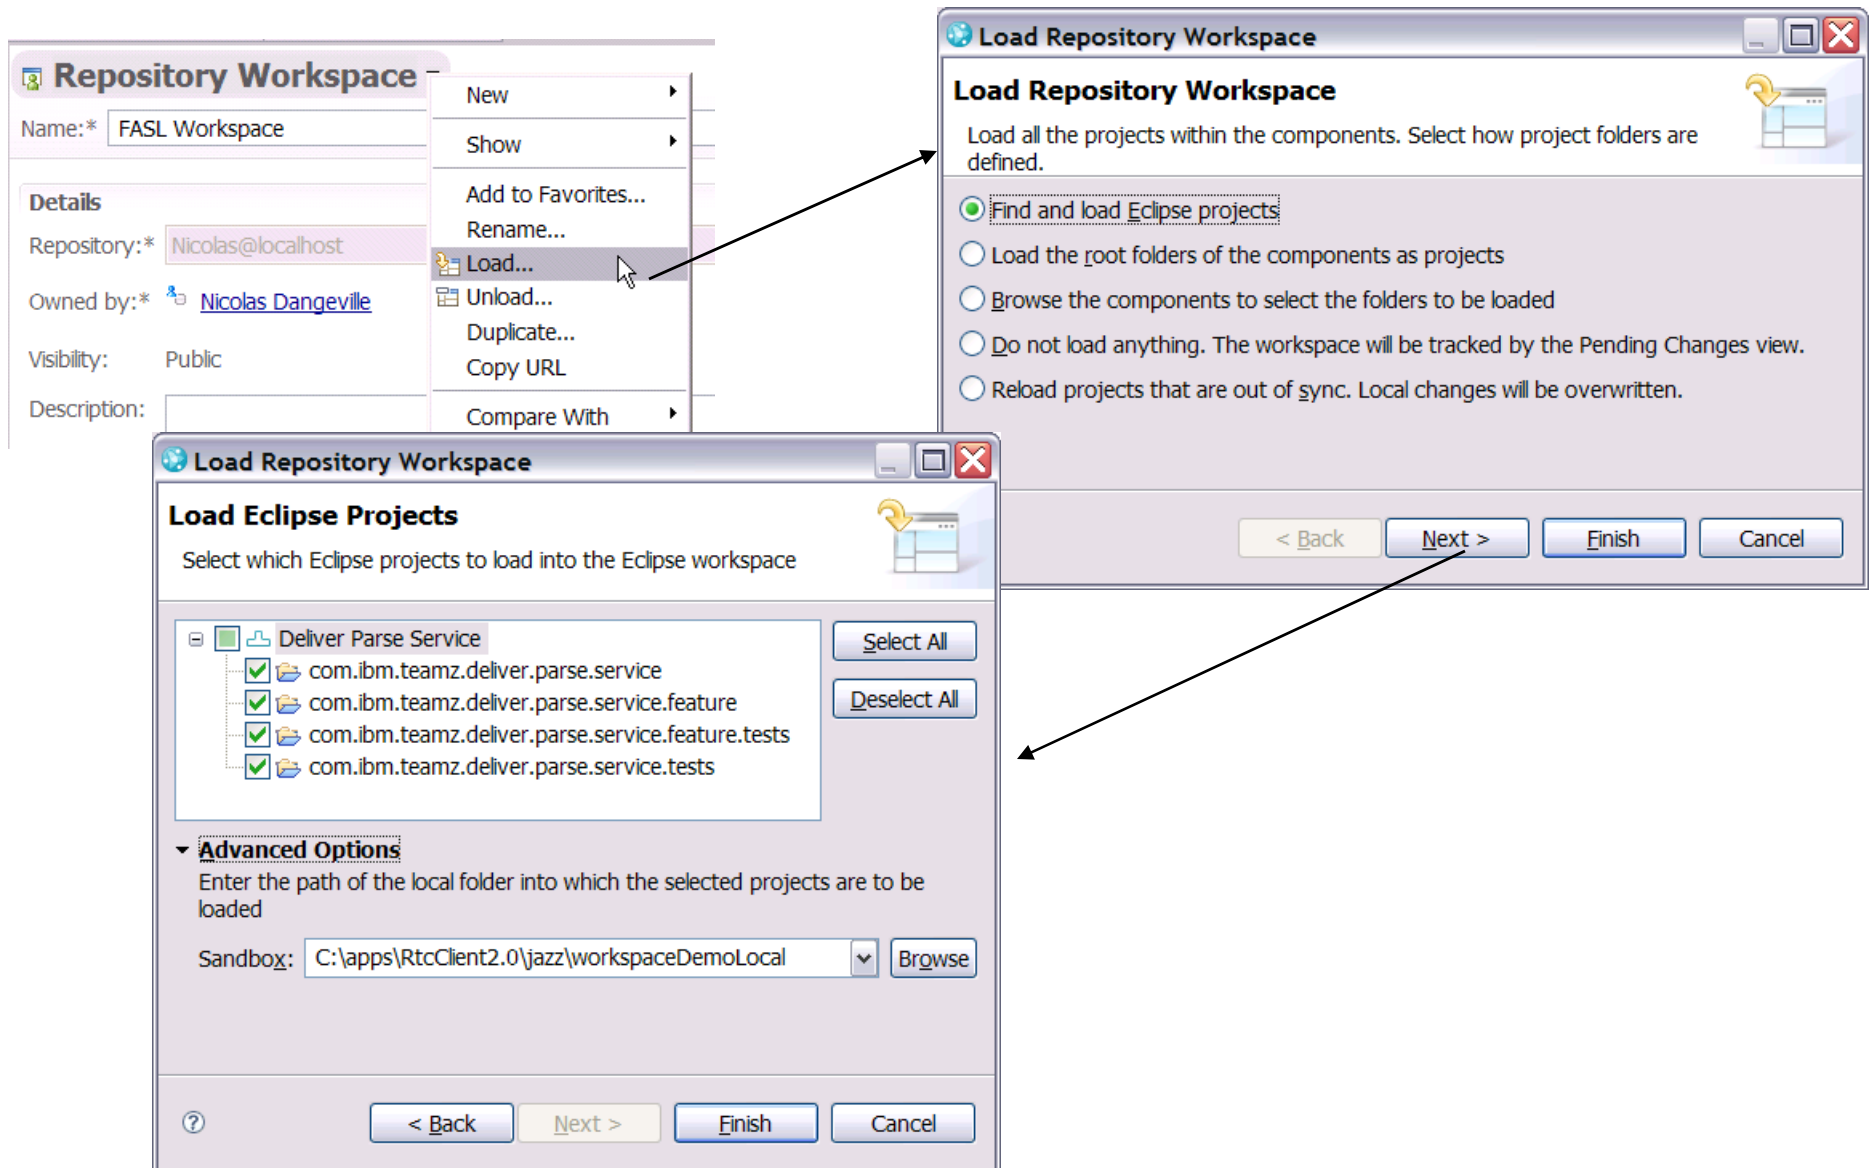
Repository Workspace

Name:* FASL Workspace

Details

Repository:* Nicolas@localhost

Owned by:* Nicolas Dangeville

Visibility: Public

Description:

New
Show
Add to Favorites...
Rename...
Load...
Unload...
Duplicate...
Copy URL
Compare With

Load Repository Workspace

Load Repository Workspace

Load all the projects within the components. Select how project folders are defined.

Find and load Eclipse projects
Load the root folders of the components as projects
Browse the components to select the folders to be loaded
Do not load anything. The workspace will be tracked by the Pending Changes view.
Reload projects that are out of sync. Local changes will be overwritten.

< Back | Next > | Finish | Cancel

Load Repository Workspace

Load Eclipse Projects

Select which Eclipse projects to load into the Eclipse workspace

Deliver Parse Service
com.ibm.teamz.deliver.parse.service
com.ibm.teamz.deliver.parse.service.feature
com.ibm.teamz.deliver.parse.service.feature.tests
com.ibm.teamz.deliver.parse.service.tests

Select All
Deselect All

Advanced Options

Enter the path of the local folder into which the selected projects are to be loaded

Sandbox: C:\apps\RtcClient2.0\jazz\workspaceDemoLocal Browse

< Back | Next > | Finish | Cancel